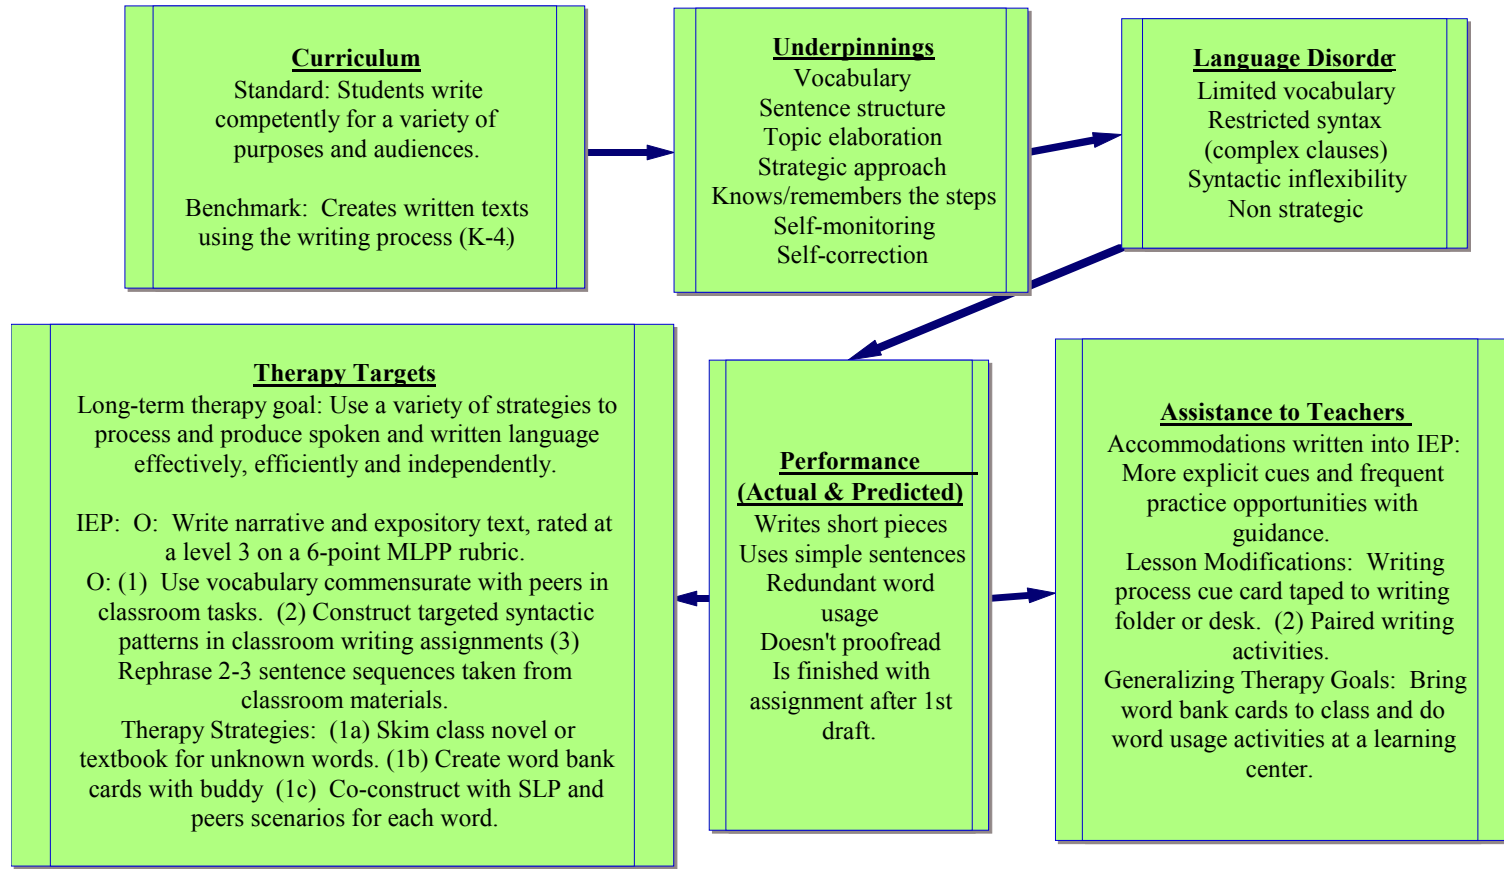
Curriculum
Standard: Students write competently for a variety of purposes and audiences.

Benchmark: Creates written texts using the writing process (K-4)

Underpinnings
Vocabulary
Sentence structure
Topic elaboration
Strategic approach
Knows/remembers the steps
Self-monitoring
Self-correction

Language Disorde
Limited vocabulary
Restricted syntax (complex clauses)
Syntactic inflexibility
Non strategic

Therapy Targets
Long-term therapy goal: Use a variety of strategies to process and produce spoken and written language effectively, efficiently and independently.

IEP: O: Write narrative and expository text, rated at a level 3 on a 6-point MLPP rubric.
O: (1) Use vocabulary commensurate with peers in classroom tasks. (2) Construct targeted syntactic patterns in classroom writing assignments (3) Rephrase 2-3 sentence sequences taken from classroom materials.
Therapy Strategies: (1a) Skim class novel or textbook for unknown words. (1b) Create word bank cards with buddy (1c) Co-construct with SLP and peers scenarios for each word.

Performance
(Actual & Predicted)
Writes short pieces
Uses simple sentences
Redundant word usage
Doesn't proofread
Is finished with assignment after 1st draft.

Assistance to Teachers
Accommodations written into IEP: More explicit cues and frequent practice opportunities with guidance.
Lesson Modifications: Writing process cue card taped to writing folder or desk. (2) Paired writing activities.
Generalizing Therapy Goals: Bring word bank cards to class and do word usage activities at a learning center.